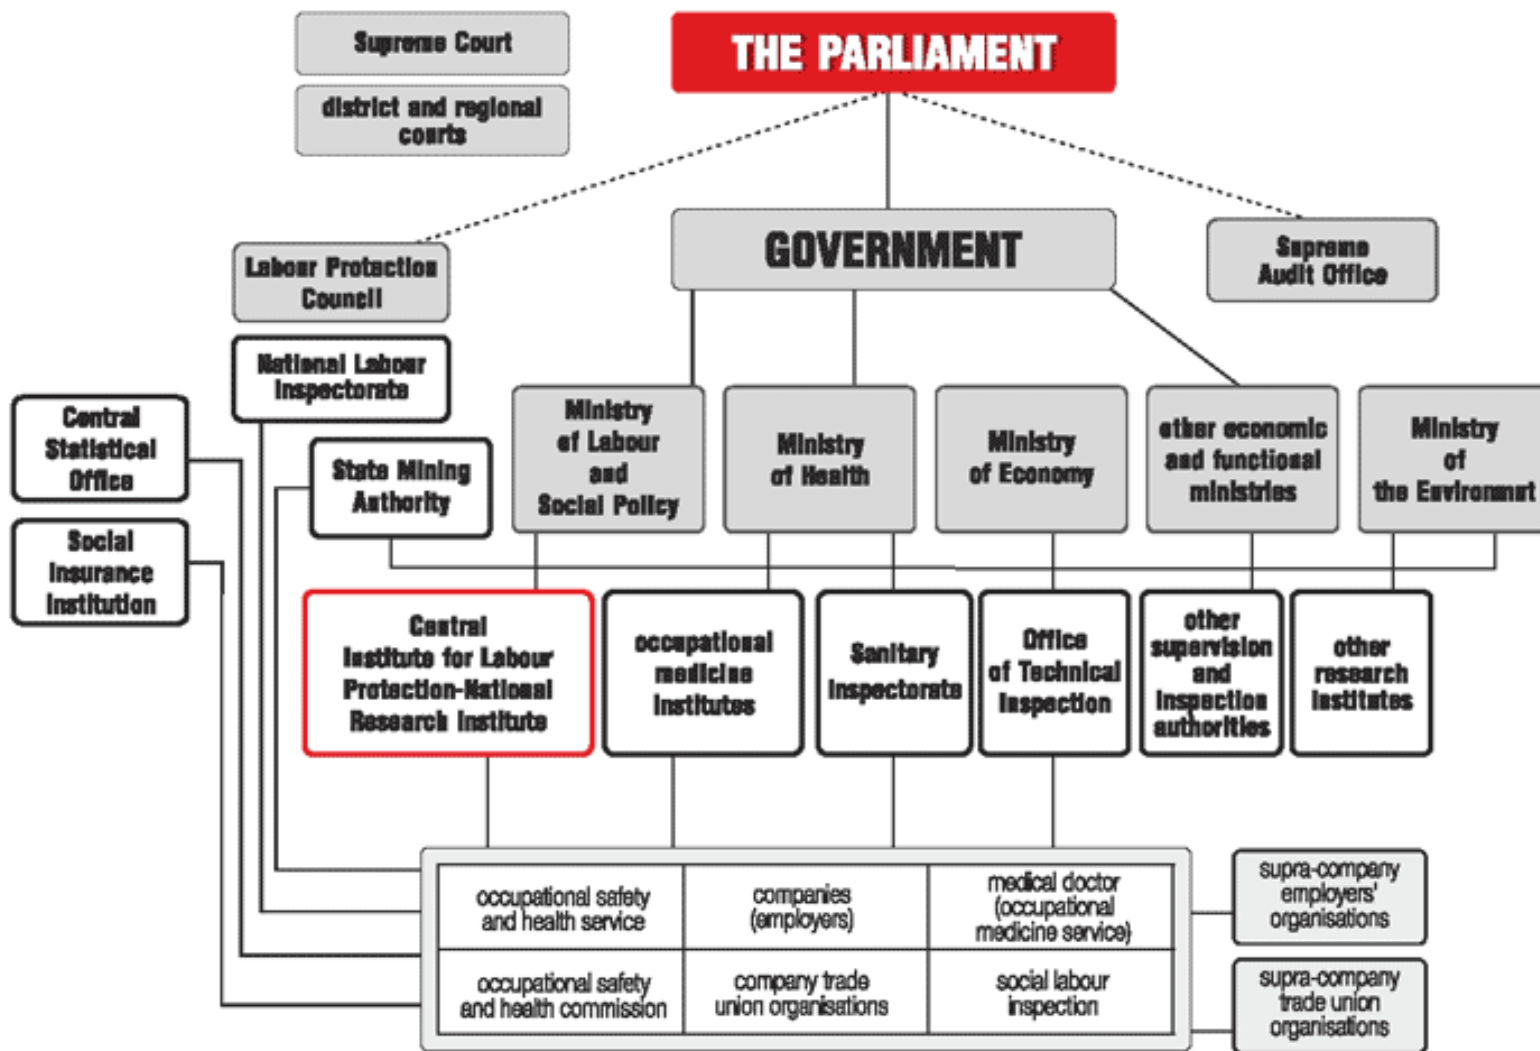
Supreme Court

district and regional courts

THE PARLIAMENT

GOVERNMENT

Supreme Audit Office

Labour Protection Council

National Labour Inspectorate

Central Statistical Office

Social Insurance Institution

State Mining Authority

Ministry of Labour and Social Policy

Ministry of Health

Ministry of Economy

other economic and functional ministries

Ministry of the Environment

Central Institute for Labour Protection-National Research Institute

occupational medicine institutes

Sanitary Inspectorate

Office of Technical Inspection

other supervision and inspection authorities

other research institutes

| occupational safety and health service | companies (employers) | medical doctor (occupational medicine service) |
|---|---|---|
| occupational safety and health commission | company trade union organisations | social labour inspection |

supra-company employers' organisations

supra-company trade union organisations